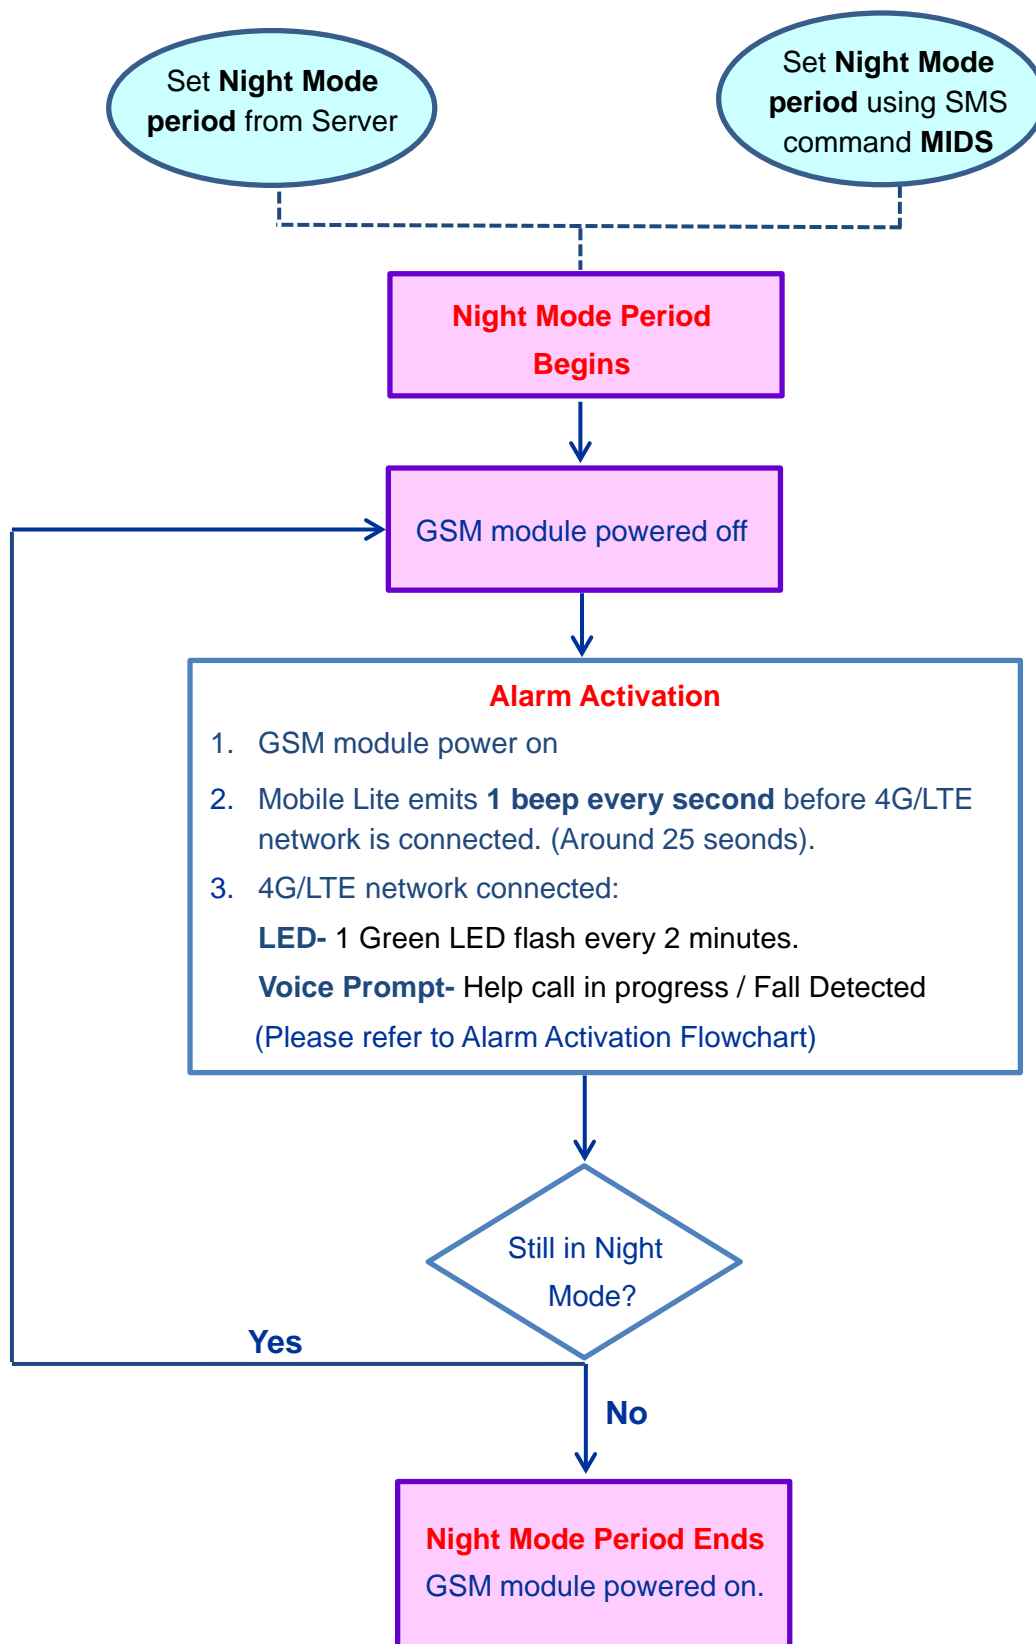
Set **Night Mode period** from Server

Set **Night Mode period** using SMS command **MIDS**

Night Mode Period Begins

GSM module powered off

Alarm Activation

1. GSM module power on
2. Mobile Lite emits **1 beep every second** before 4G/LTE network is connected. (Around 25 seonds).
3. 4G/LTE network connected:

**LED-** 1 Green LED flash every 2 minutes.

**Voice Prompt-** Help call in progress / Fall Detected

(Please refer to Alarm Activation Flowchart)

Still in Night Mode?

Yes

No

Night Mode Period Ends
GSM module powered on.